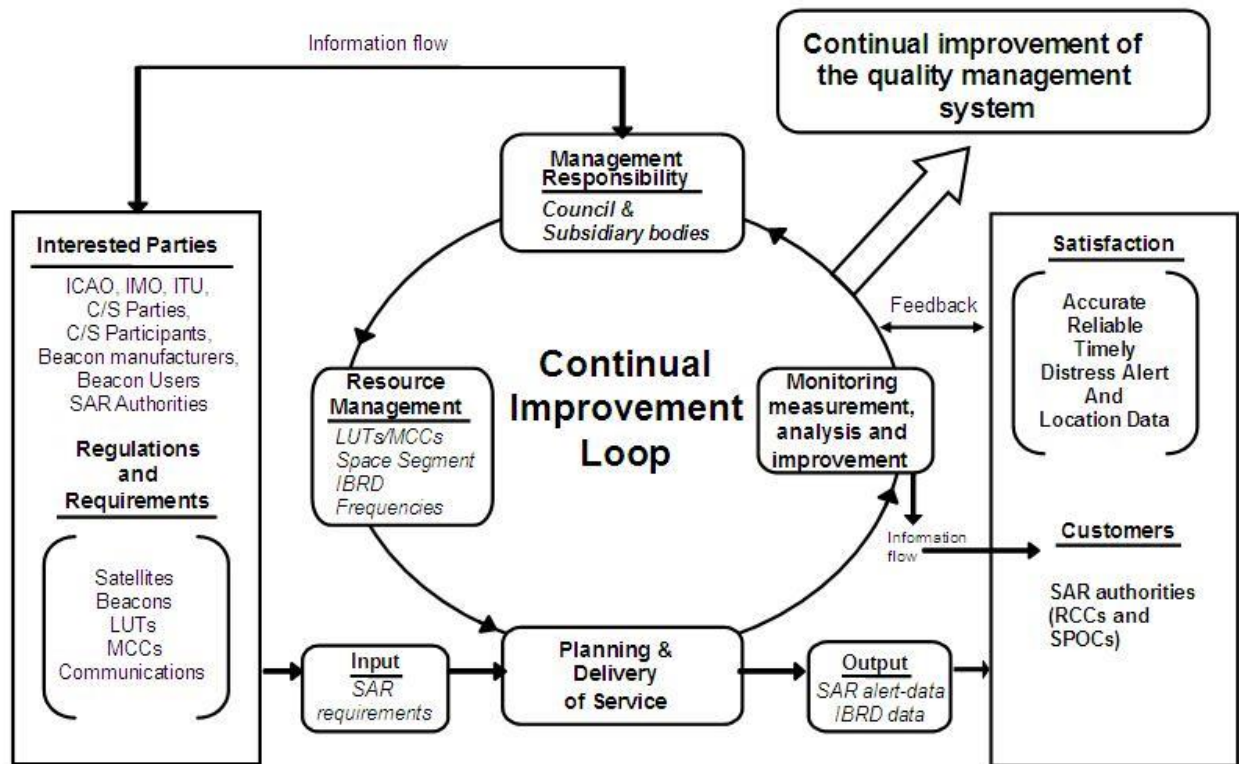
Information flow

Continual improvement of the quality management system

Management Responsibility
Council & Subsidiary bodies

Interested Parties
ICAO, IMO, ITU, C/S Parties, C/S Participants, Beacon manufacturers, Beacon Users SAR Authorities

Regulations and Requirements

Satellites
Beacons
LUTs
MCCs
Communications

Satisfaction
Accurate
Reliable
Timely
Distress Alert
And
Location Data

Feedback

Continual Improvement Loop

Resource Management
LUTs/MCCs
Space Segment
IBRD
Frequencies

Monitoring measurement, analysis and improvement

Information flow

Customers
SAR authorities (RCCs and SPOCs)

Input
SAR requirements

Planning & Delivery of Service

Output
SAR alert-data
IBRD data